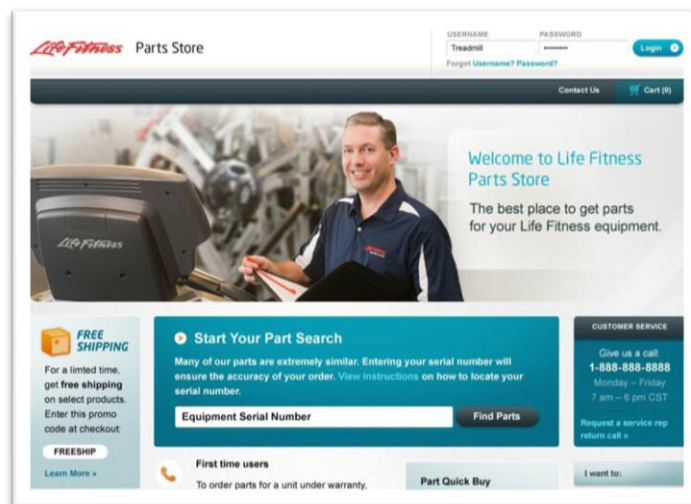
Life Fitness Parts Store

USERNAME
Treadmill
PASSWORD
••••••••
Login
Forgot Username? Password?

Contact Us
Cart (0)

Life Fitness

Welcome to Life Fitness Parts Store

The best place to get parts for your Life Fitness equipment.

FREE SHIPPING

For a limited time, get free shipping on select products. Enter this promo code at checkout:

FREESHIP

Learn More »

Start Your Part Search

Many of our parts are extremely similar. Entering your serial number will ensure the accuracy of your order. View instructions on how to locate your serial number.

Equipment Serial Number
Find Parts

First time users

To order parts for a unit under warranty,

Part Quick Buy

CUSTOMER SERVICE

Give us a call:
1-888-888-8888
Monday – Friday
7 am – 6 pm CST

Request a service rep return call »

I want to: